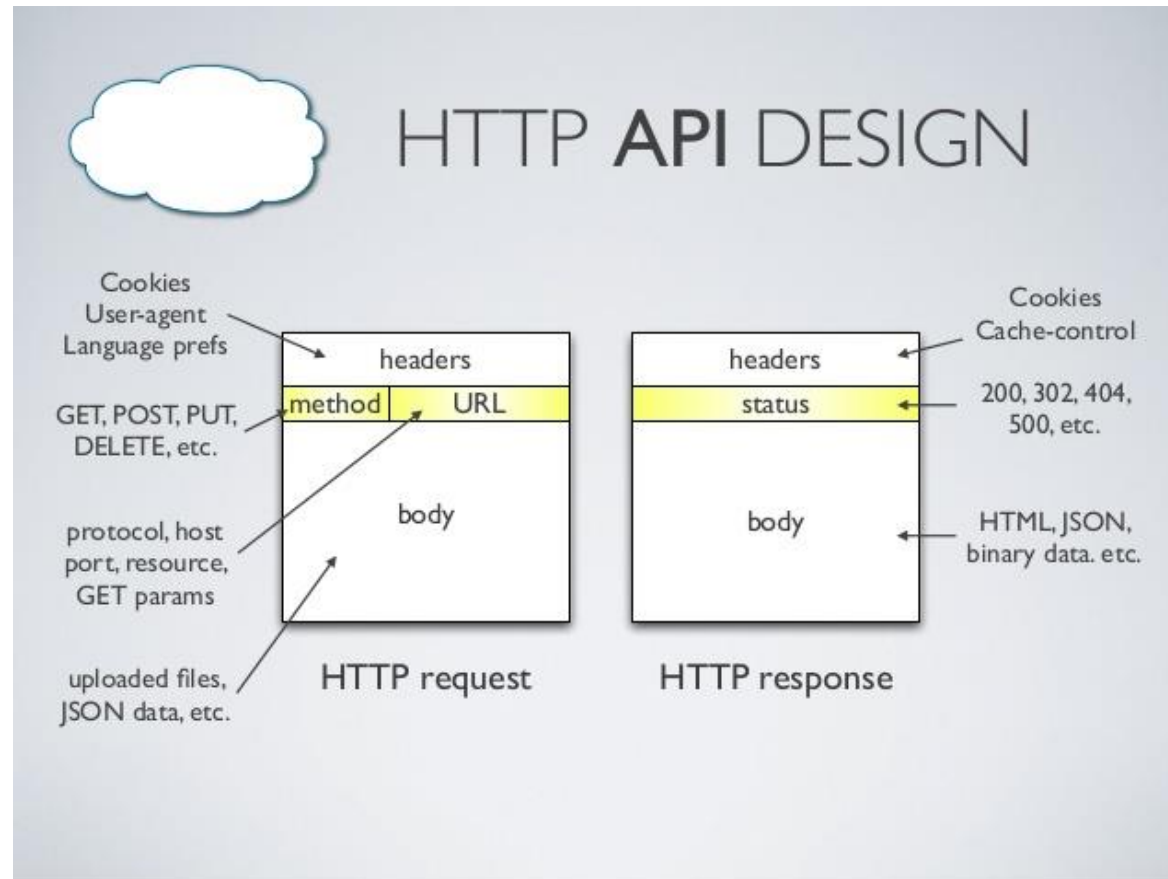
HTTP **API** DESIGN

Cookies
User-agent
Language prefs

GET, POST, PUT, DELETE, etc.

protocol, host port, resource, GET params

uploaded files, JSON data, etc.

headers

method

URL

body

HTTP request

headers

status

body

HTTP response

Cookies
Cache-control

200, 302, 404, 500, etc.

HTML, JSON, binary data. etc.